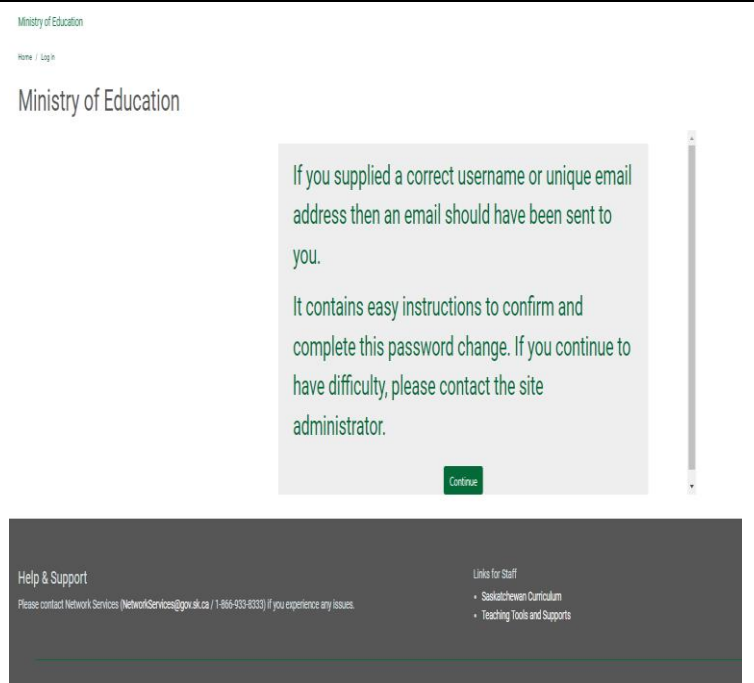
Ministry of Education

Home / Log in

Ministry of Education

If you supplied a correct username or unique email address then an email should have been sent to you.

It contains easy instructions to confirm and complete this password change. If you continue to have difficulty, please contact the site administrator.

Continue

Help & Support

Please contact Network Services (NetworkServices@gov.sk.ca / 1-866-933-8333) if you experience any issues.

Links for Staff

- Saskatchewan Curriculum
- Teaching Tools and Supports